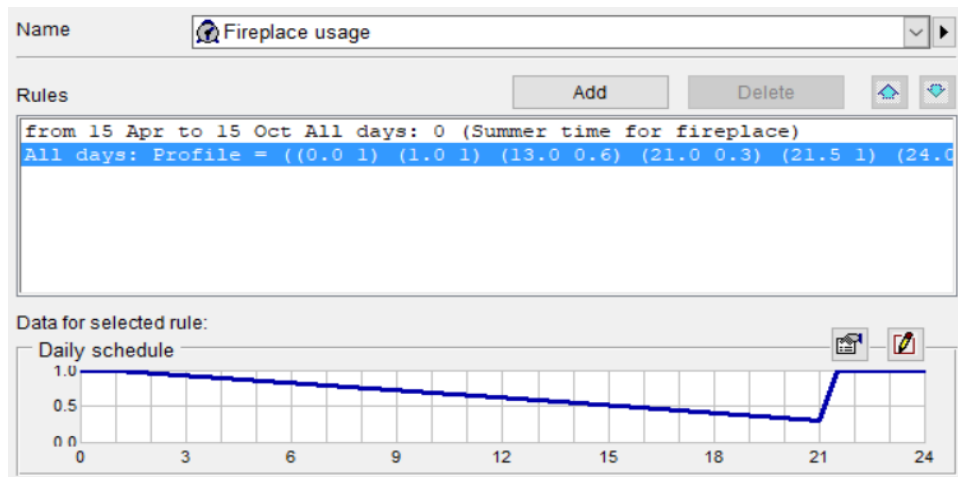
Name
Fireplace usage

Rules
Add
Delete

from 15 Apr to 15 Oct All days: 0 (Summer time for fireplace)
All days: Profile = ((0.0 1) (1.0 1) (13.0 0.6) (21.0 0.3) (21.5 1) (24.0

Data for selected rule:
Daily schedule

1.0
0.5
0.0
0
3
6
9
12
15
18
21
24